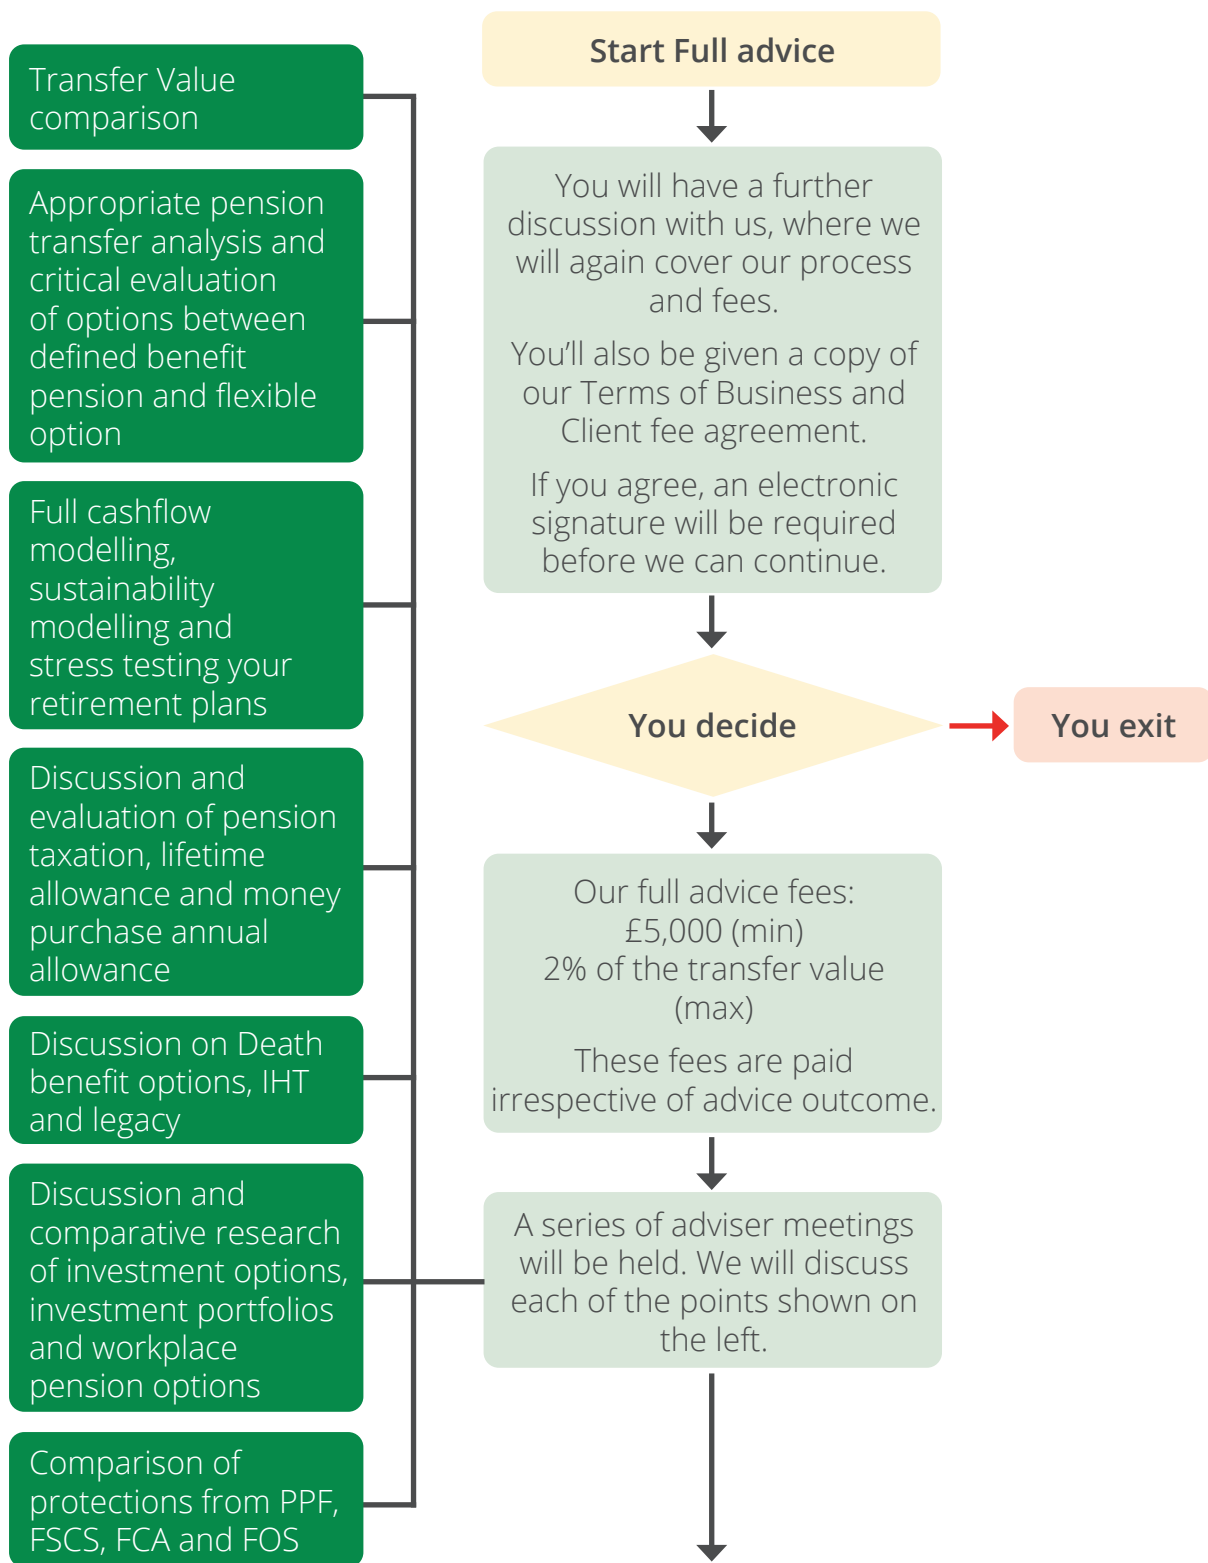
Start Full advice

You will have a further discussion with us, where we will again cover our process and fees.

You'll also be given a copy of our Terms of Business and Client fee agreement.

If you agree, an electronic signature will be required before we can continue.

You decide

You exit

Our full advice fees:
£5,000 (min)
2% of the transfer value (max)

These fees are paid irrespective of advice outcome.

A series of adviser meetings will be held. We will discuss each of the points shown on the left.

Transfer Value comparison

Appropriate pension transfer analysis and critical evaluation of options between defined benefit pension and flexible option

Full cashflow modelling, sustainability modelling and stress testing your retirement plans

Discussion and evaluation of pension taxation, lifetime allowance and money purchase annual allowance

Discussion on Death benefit options, IHT and legacy

Discussion and comparative research of investment options, investment portfolios and workplace pension options

Comparison of protections from PPF, FSCS, FCA and FOS